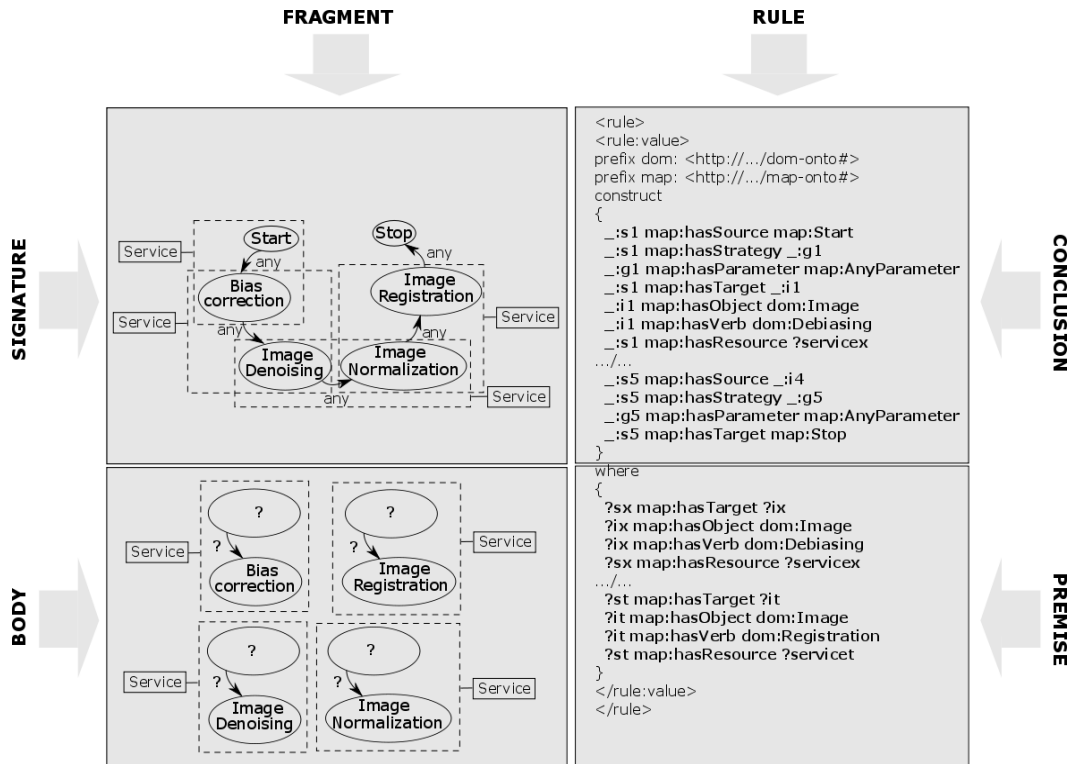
FRAGMENT

RULE

SIGNATURE

CONCLUSION

Service

Start

any

Stop

any

Bias correction

Image Registration

Service

any

any

Service

Image Denoising

Image Normalization

any

Service

<rule>
<rule:value>
prefix dom: <http://.../dom-onto#>
prefix map: <http://.../map-onto#>
construct
{
_:s1 map:hasSource map:Start
_:s1 map:hasStrategy _:g1
_:g1 map:hasParameter map:AnyParameter
_:s1 map:hasTarget _:i1
_:i1 map:hasObject dom:Image
_:i1 map:hasVerb dom:Debiasing
_:s1 map:hasResource ?servicex
.../...
_:s5 map:hasSource _:i4
_:s5 map:hasStrategy _:g5
_:g5 map:hasParameter map:AnyParameter
_:s5 map:hasTarget map:Stop
}

BODY

PREMISE

?

?

Service

Bias correction

?

?

Service

Image Registration

?

?

Service

Image Denoising

?

?

Service

Image Normalization

where
{
?sx map:hasTarget ?ix
?ix map:hasObject dom:Image
?ix map:hasVerb dom:Debiasing
?sx map:hasResource ?servicex
.../...
?st map:hasTarget ?it
?it map:hasObject dom:Image
?it map:hasVerb dom:Registration
?st map:hasResource ?servicet
}
</rule:value>
</rule>